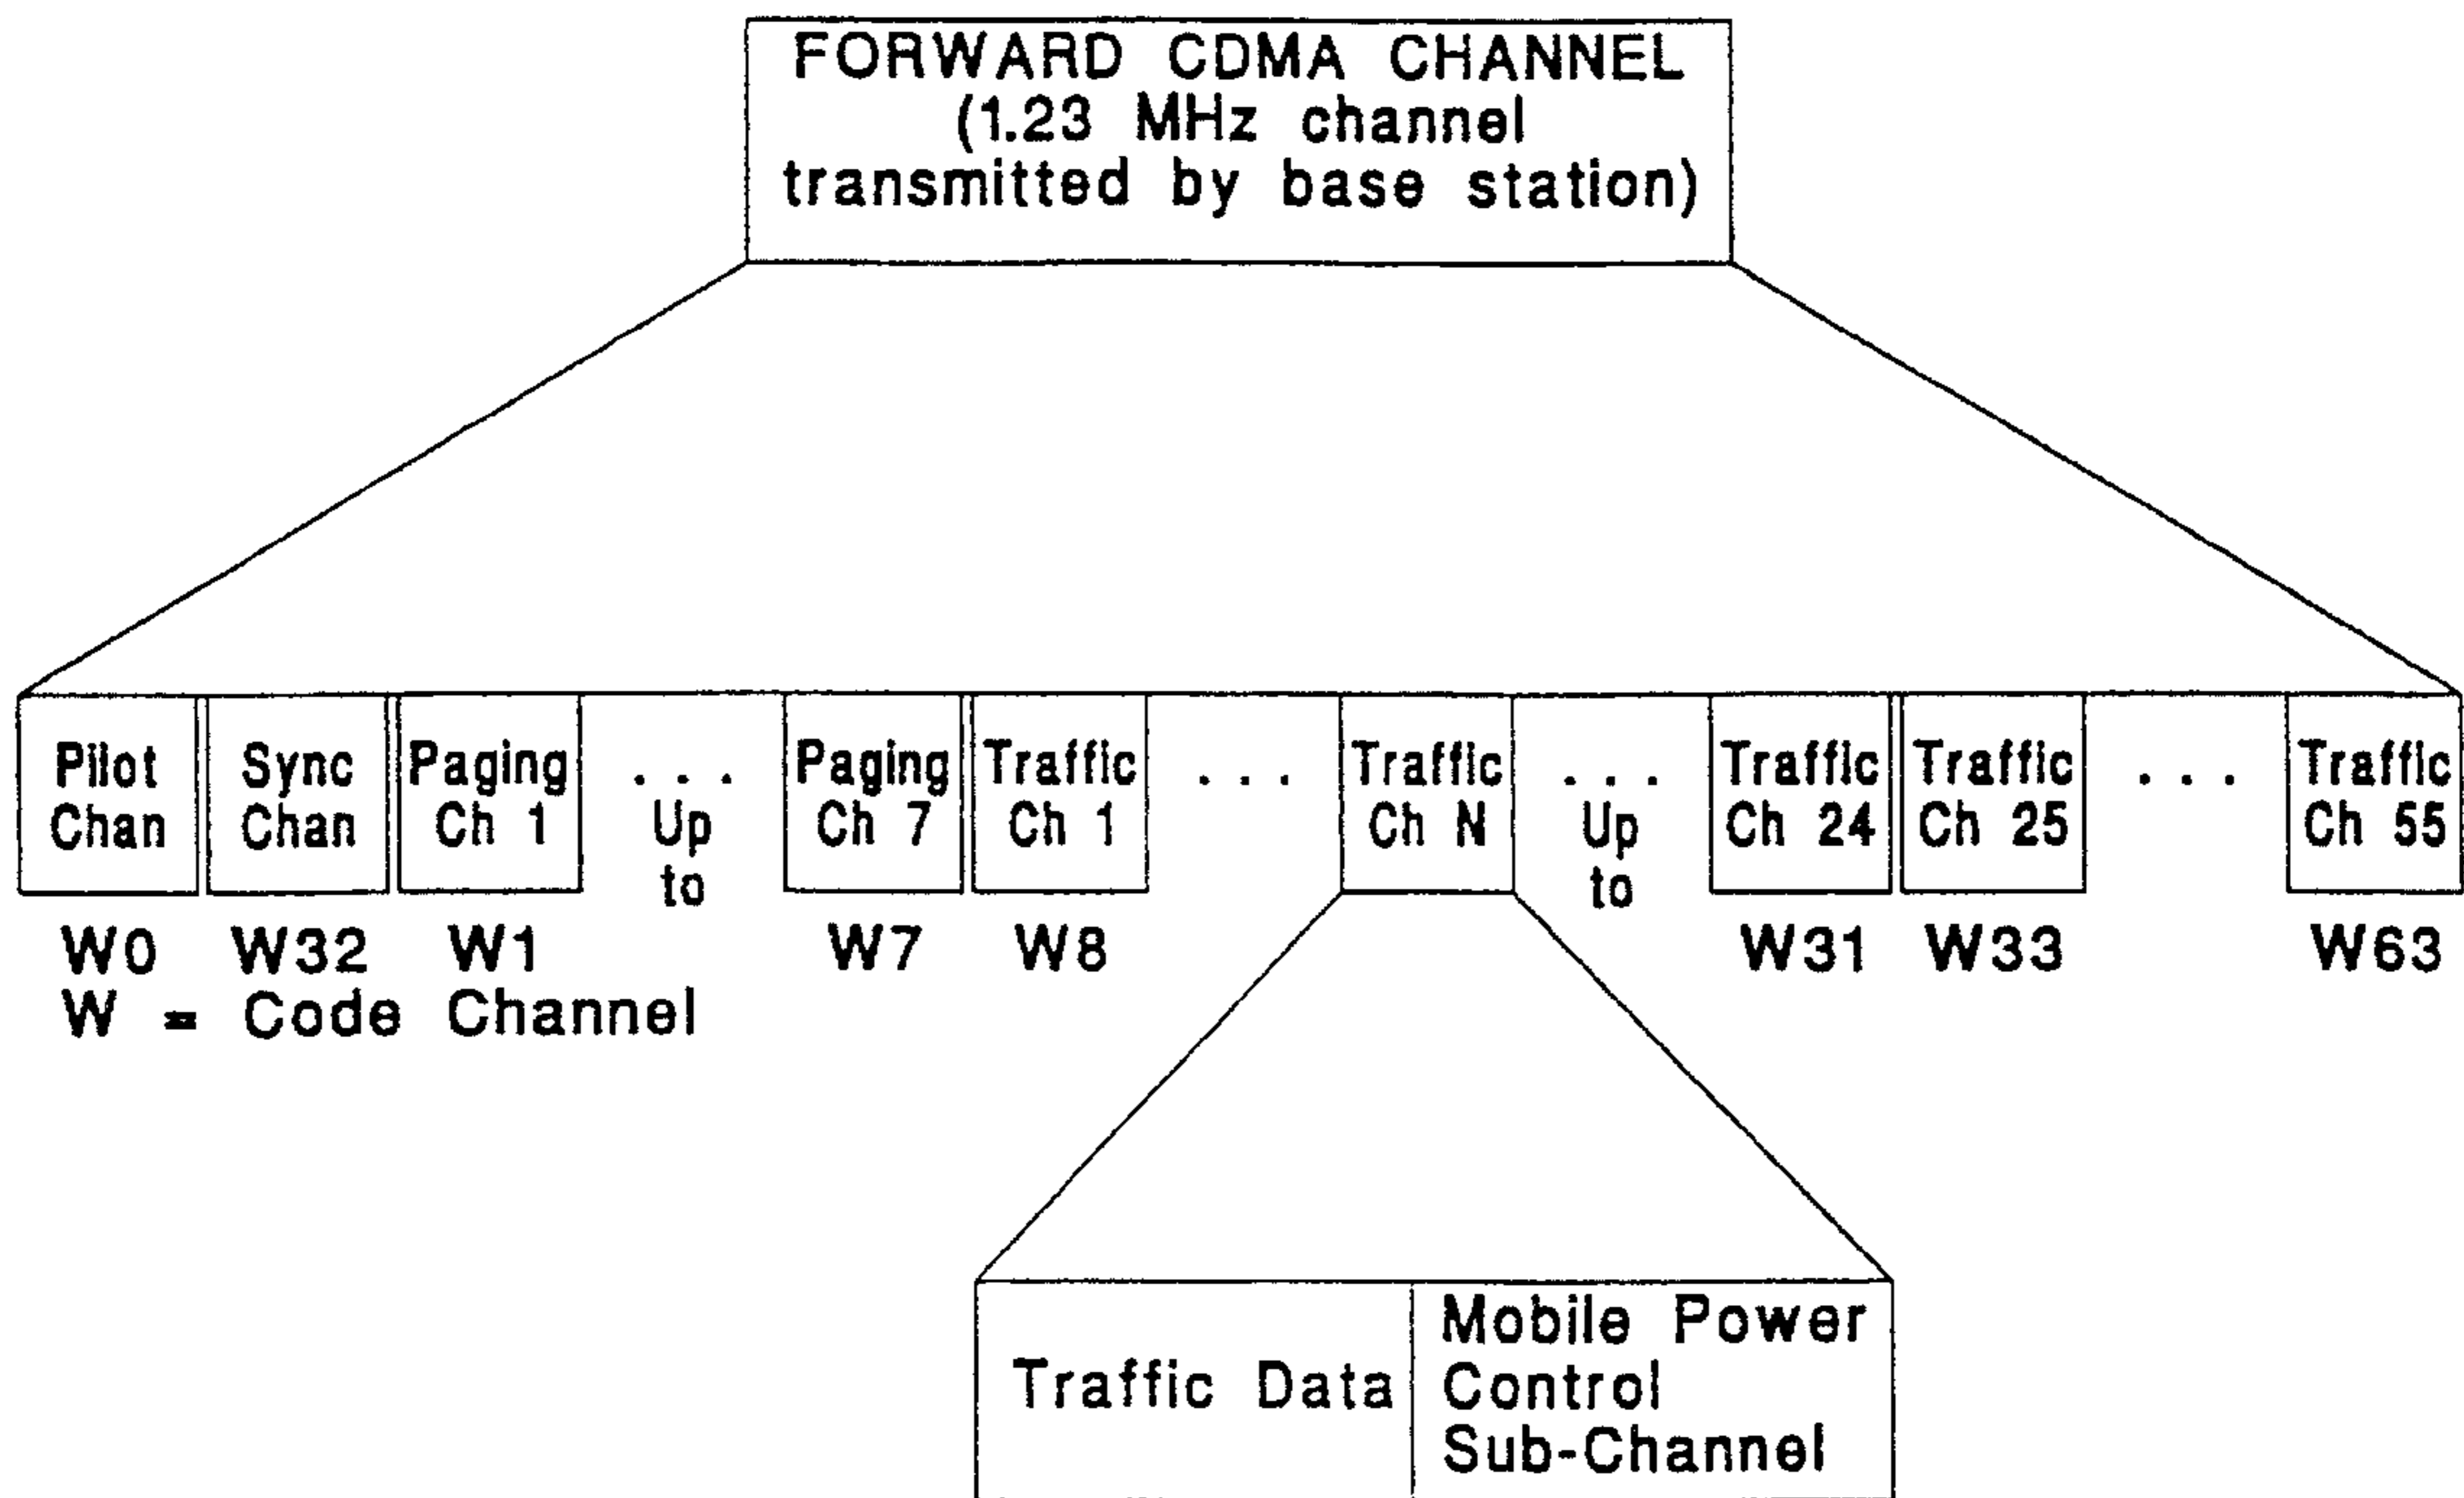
FORWARD CDMA CHANNEL
(1.23 MHz channel
transmitted by base station)

Pilot Chan

Sync Chan

Paging Ch 1

. . . Up to

Paging Ch 7

Traffic Ch 1

. . .

Traffic Ch N

. . . Up to

Traffic Ch 24

Traffic Ch 25

. . .

Traffic Ch 55

W0 W32 W1 W7 W8 W31 W33 W63

W = Code Channel

Traffic Data

Mobile Power Control Sub-Channel